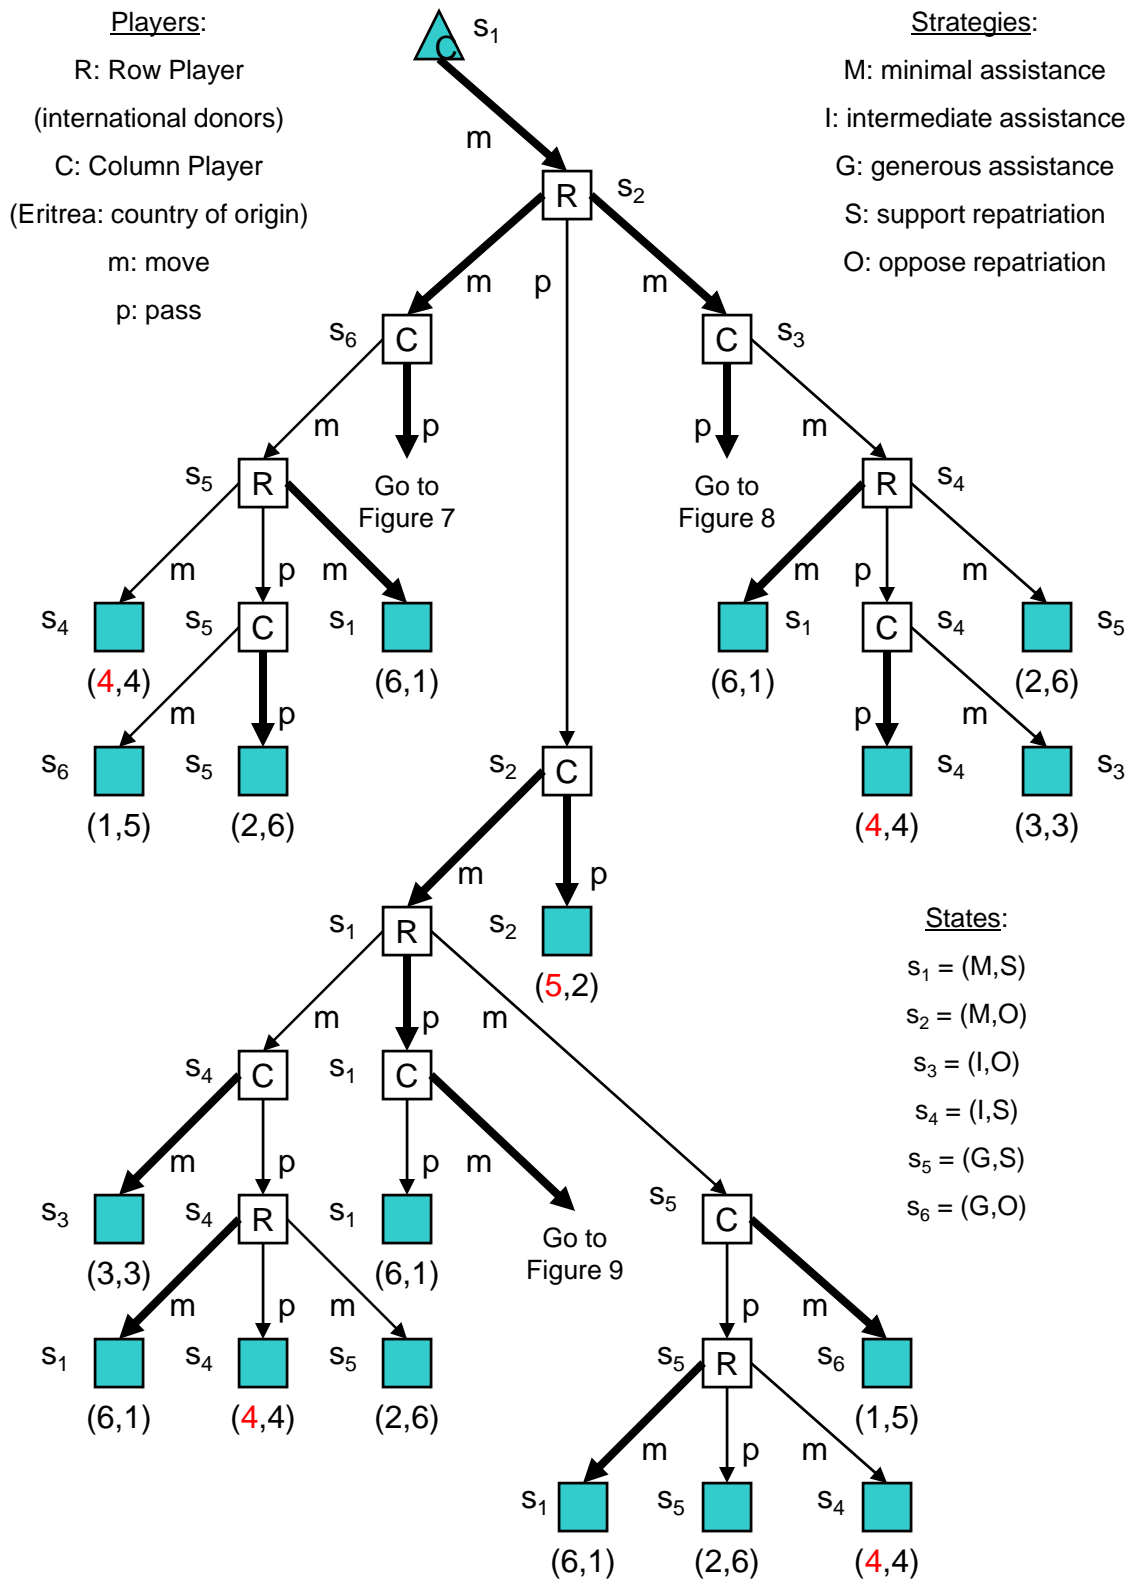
Players:
R: Row Player
(international donors)
C: Column Player
(Eritrea: country of origin)
m: move
p: pass

C $s_1$

Strategies:
M: minimal assistance
I: intermediate assistance
G: generous assistance
S: support repatriation
O: oppose repatriation

m
R $s_2$
m p m
$s_6$ C
C $s_3$
m p
p m
Go to Figure 7
Go to Figure 8
$s_5$ R
R $s_4$
m p m
m p m
$s_4$
$s_5$ C
$s_1$
$s_1$
C $s_4$
$s_5$
(4,4)
(6,1)
(6,1)
(2,6)
m p
p m
$s_6$
$s_5$
$s_2$ C
$s_4$
$s_3$
(1,5)
(2,6)
(4,4)
(3,3)
m p
$s_1$ R
$s_2$
(5,2)

States:
$s_1$ = (M,S)
$s_2$ = (M,O)
$s_3$ = (I,O)
$s_4$ = (I,S)
$s_5$ = (G,S)
$s_6$ = (G,O)

m p m
$s_4$ C
$s_1$ C
m p
p m
$s_3$
$s_4$ R
$s_1$
Go to Figure 9
$s_5$ C
(3,3)
(6,1)
m p m
p m
$s_1$
$s_4$
$s_5$
$s_5$ R
$s_6$
(6,1)
(4,4)
(2,6)
(1,5)
m p m
$s_1$
$s_5$
$s_4$
(6,1)
(2,6)
(4,4)